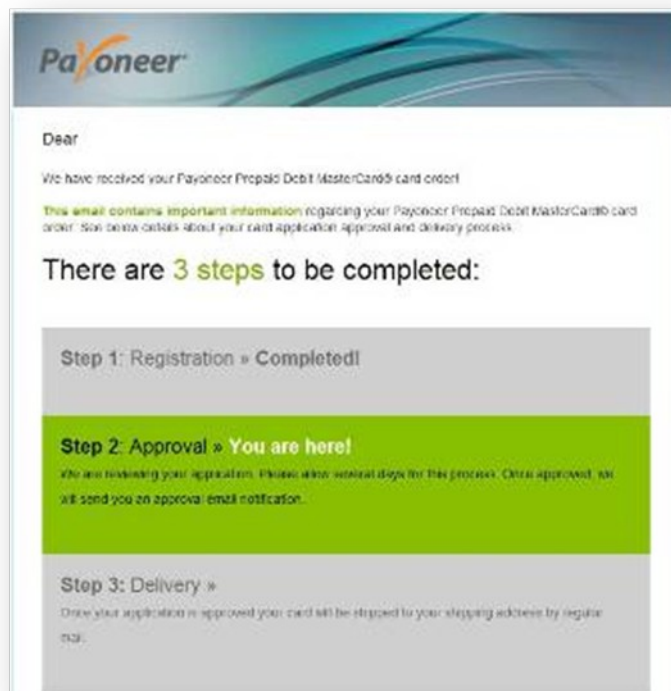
Payoneer

Dear

We have received your Payoneer Prepaid Debit MasterCard® card order!

This email contains important information regarding your Payoneer Prepaid Debit MasterCard® card order. See below details about your card application approval and delivery process.

There are 3 steps to be completed:

Step 1: Registration » Completed!

Step 2: Approval » You are here!

We are reviewing your application. Please allow several days for this process. Once approved, we will send you an approval email notification.

Step 3: Delivery »

Once your application is approved your card will be shipped to your shipping address by regular mail.